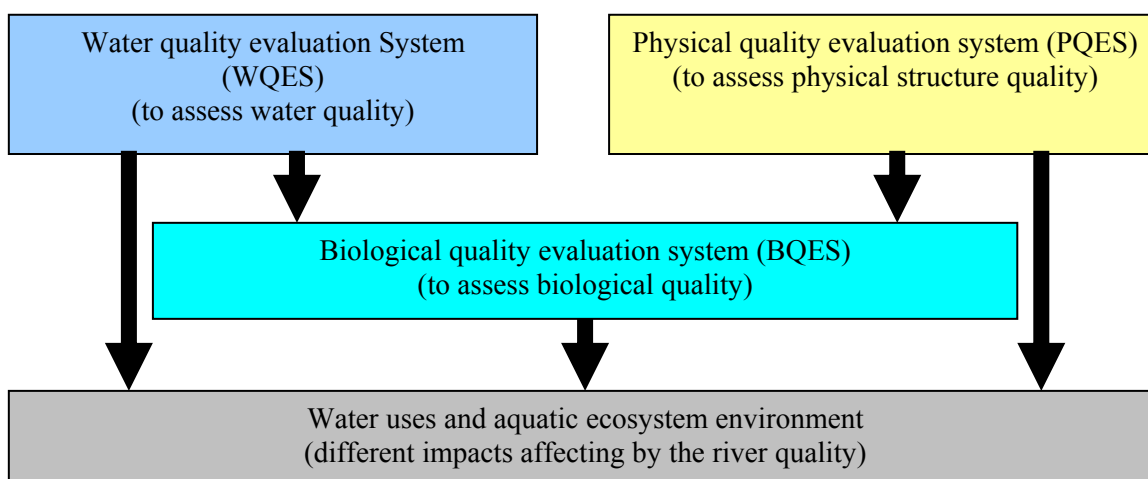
Water quality evaluation System
(WQES)
(to assess water quality)

Physical quality evaluation system (PQES)
(to assess physical structure quality)

Biological quality evaluation system (BQES)
(to assess biological quality)

Water uses and aquatic ecosystem environment
(different impacts affecting by the river quality)